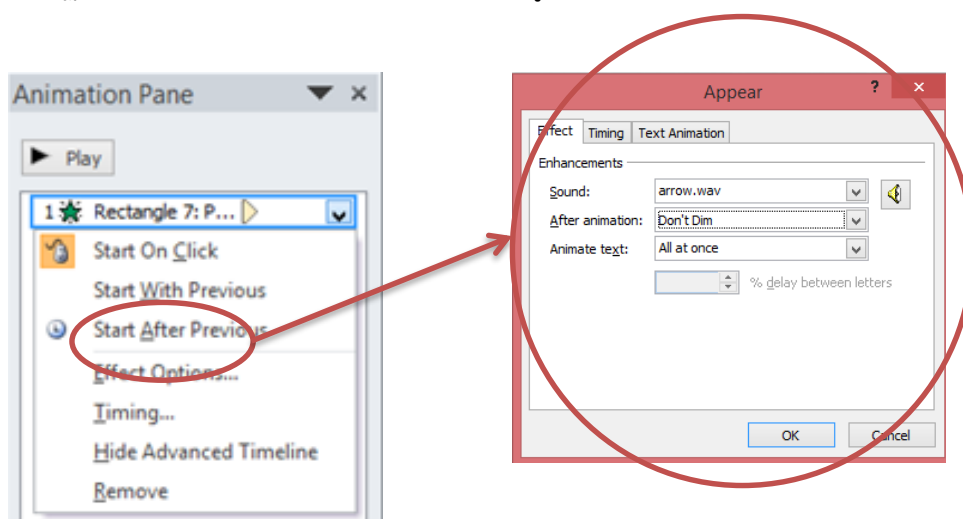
Animation Pane

Play

1 Rectangle 7: P...

Start On Click

Start With Previous

Start After Previous

Effect Options...

Timing...

Hide Advanced Timeline

Remove

Appear

?

Effect

Timing

Text Animation

Enhancements

Sound:

arrow.wav

After animation:

Don't Dim

Animate text:

All at once

% delay between letters

OK

Cancel